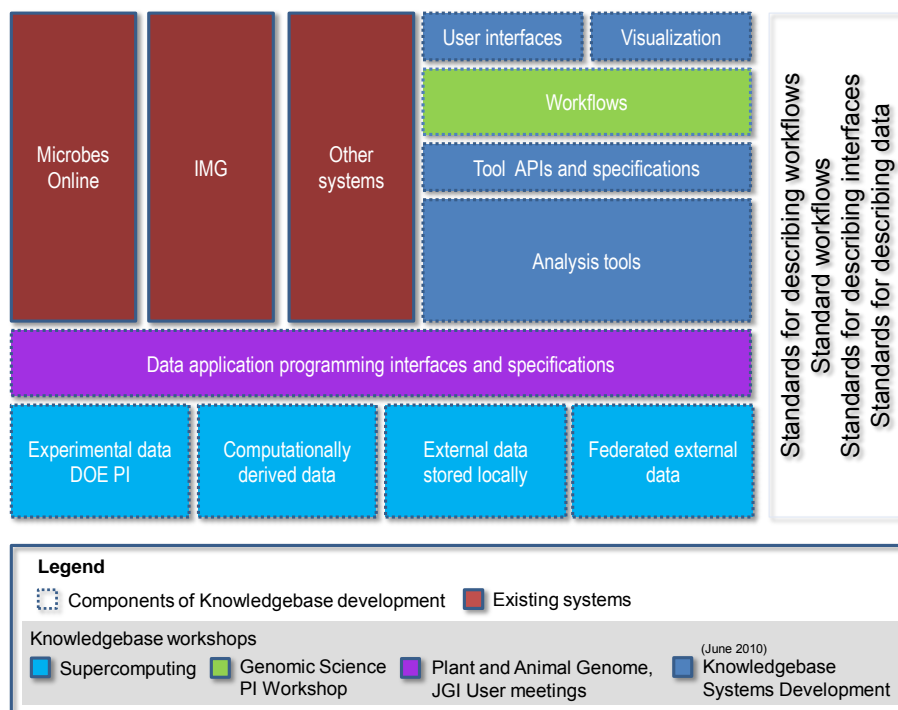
Microbes Online

IMG

Other systems

User interfaces

Visualization

Workflows

Tool APIs and specifications

Analysis tools

Standards for describing workflows
Standard workflows
Standards for describing interfaces
Standards for describing data

Data application programming interfaces and specifications

Experimental data DOE PI

Computationally derived data

External data stored locally

Federated external data

Legend

Components of Knowledgebase development

Existing systems

Knowledgebase workshops

Supercomputing

Genomic Science PI Workshop

Plant and Animal Genome, JGI User meetings

(June 2010)
Knowledgebase Systems Development